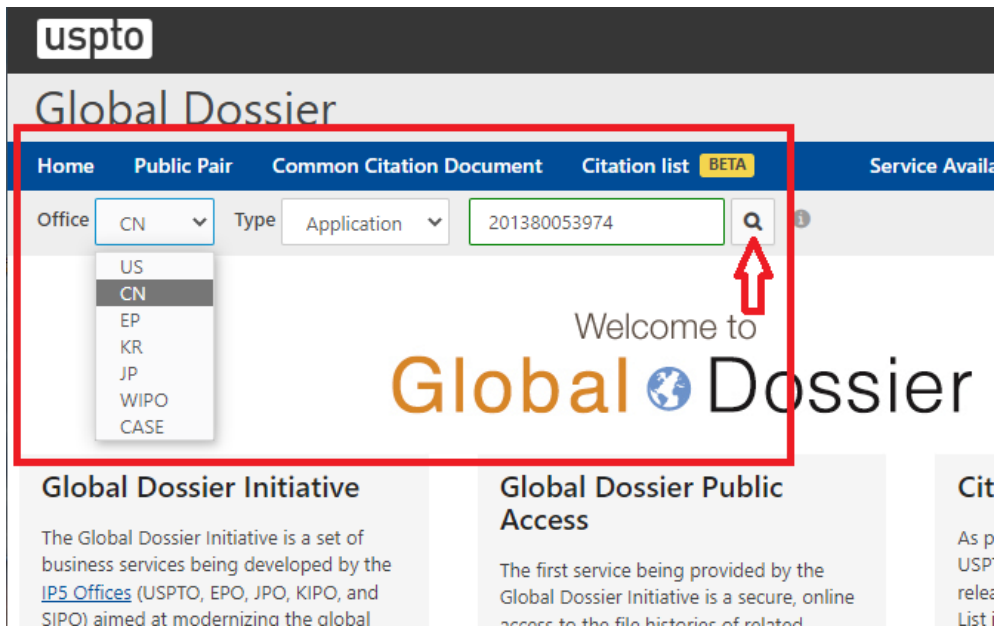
uspto

Global Dossier

Home Public Pair Common Citation Document Citation list BETA Service Availa

Office CN Type Application 201380053974

US
CN
EP
KR
JP
WIPO
CASE

Welcome to
Global Dossier

Global Dossier Initiative

The Global Dossier Initiative is a set of business services being developed by the IP5 Offices (USPTO, EPO, JPO, KIPO, and SIPO) aimed at modernizing the global

Global Dossier Public Access

The first service being provided by the Global Dossier Initiative is a secure, online access to the file histories of related

Cit

As p
USP
rele
List i